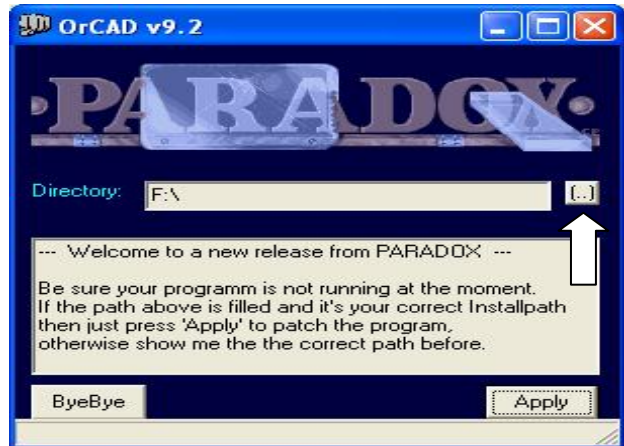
OrCAD v9.2

PARADOX

Directory: F:\ [..]

--- Welcome to a new release from PARADOX ---

Be sure your programm is not running at the moment. If the path above is filled and it's your correct Installpath then just press 'Apply' to patch the program, otherwise show me the the correct path before.

ByeBye

Apply